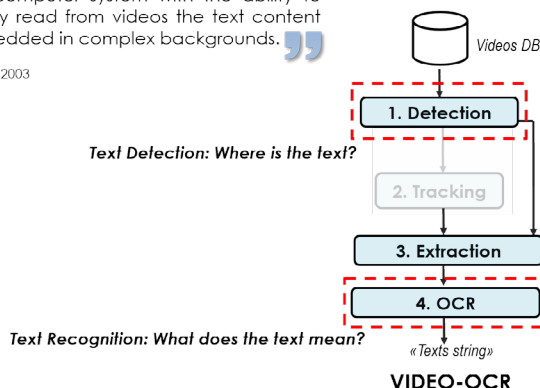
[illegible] computer system with the ability to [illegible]y read from videos the text content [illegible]edded in complex backgrounds. ”

2003

Videos DB

1. Detection

Text Detection: Where is the text?

2. Tracking

3. Extraction

4. OCR

Text Recognition: What does the text mean?

«Texts string»

VIDEO-OCR